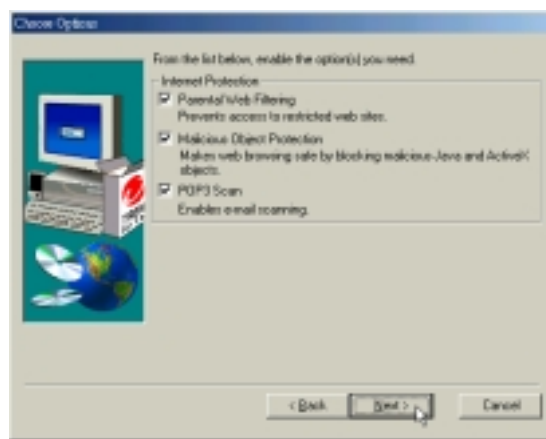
Choose Options

From the list below, enable the option(s) you need.

Internet Protection

Parental Web Filtering
Prevents access to restricted web sites.

Malicious Object Protection
Makes web browsing safe by blocking malicious Java and ActiveX objects.

POP3 Scan
Enables e-mail scanning.

< Back

Next >

Cancel